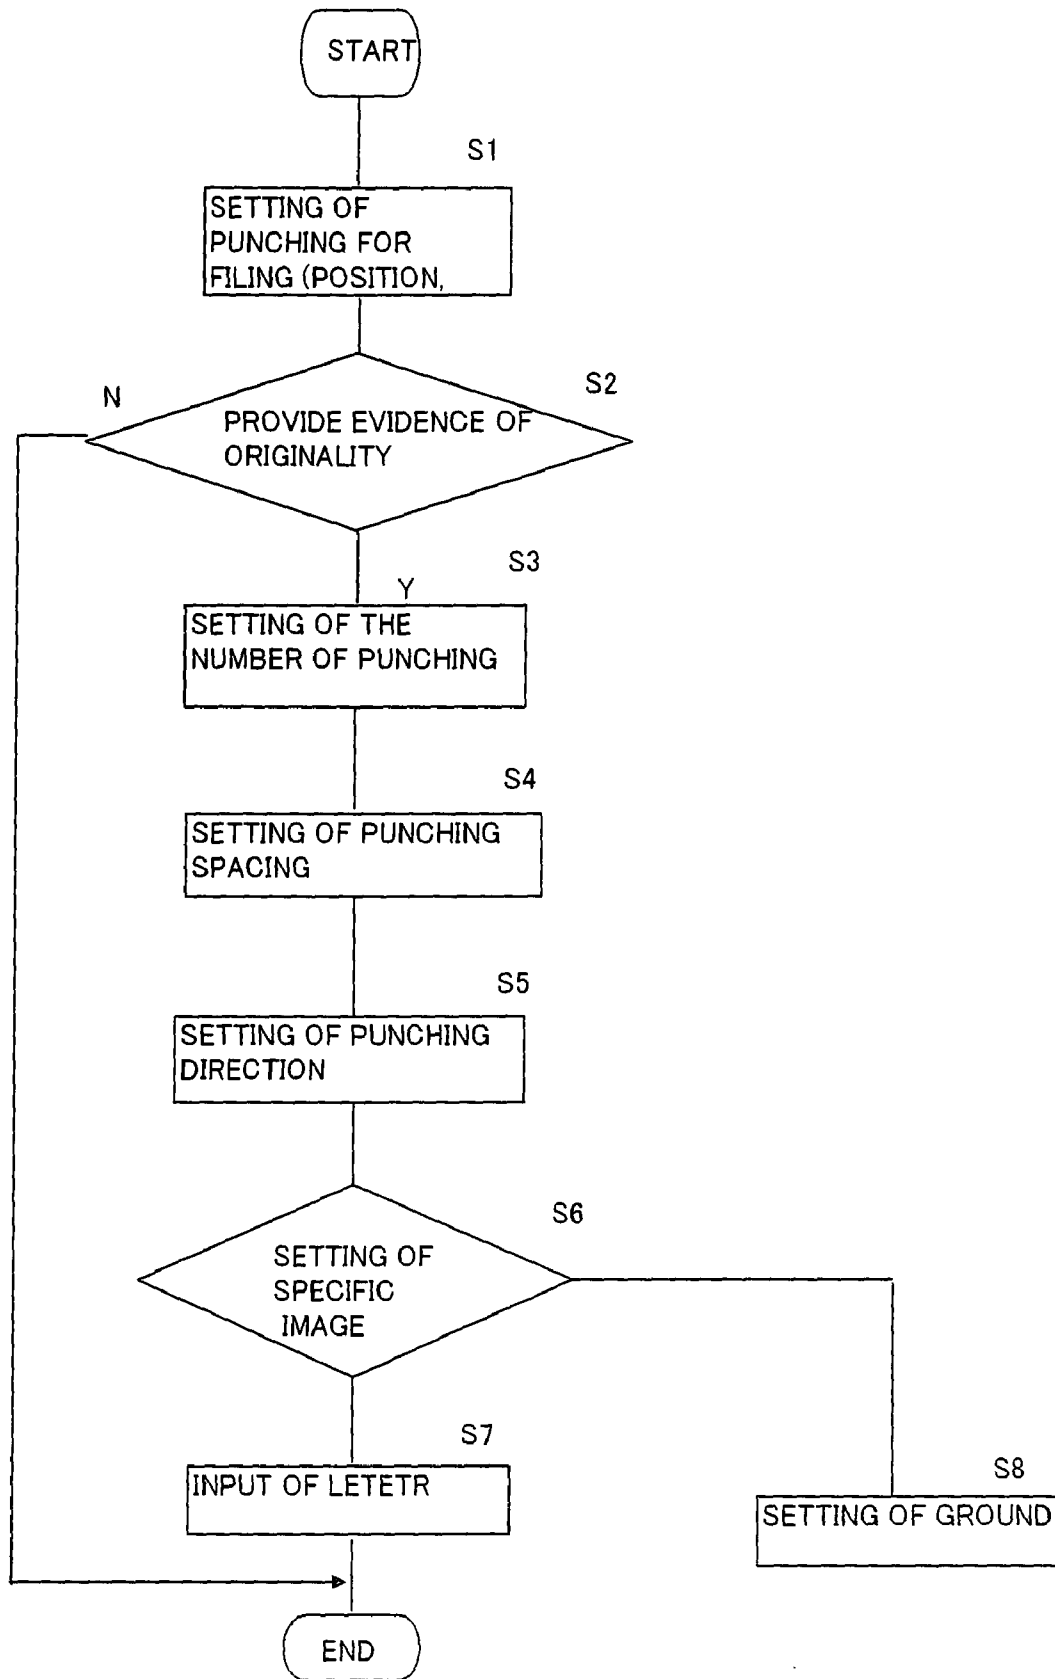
START

S1

SETTING OF PUNCHING FOR FILING (POSITION,

N

S2

PROVIDE EVIDENCE OF ORIGINALITY

S3

Y

SETTING OF THE NUMBER OF PUNCHING

S4

SETTING OF PUNCHING SPACING

S5

SETTING OF PUNCHING DIRECTION

S6

SETTING OF SPECIFIC IMAGE

S7

INPUT OF LETETR

S8

SETTING OF GROUND

END